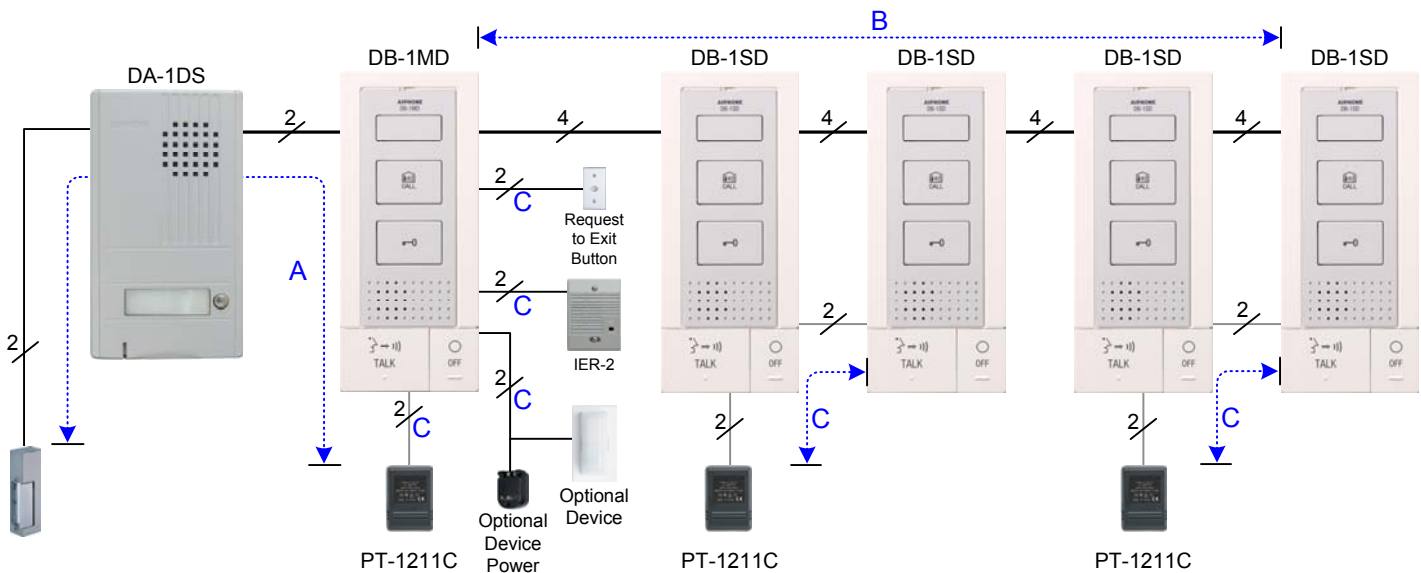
B

DA-1DS

DB-1MD

DB-1SD

DB-1SD

DB-1SD

DB-1SD

2

4

4

4

4

2

C

Request to Exit Button

A

2

C

IER-2

2

2

2

C

2

C

C

2

C

2

C

Optional Device

PT-1211C

Optional Device Power

PT-1211C

PT-1211C

CALL

TALK

OFF

CALL

TALK

OFF

CALL

TALK

OFF

CALL

TALK

OFF

CALL

TALK

OFF